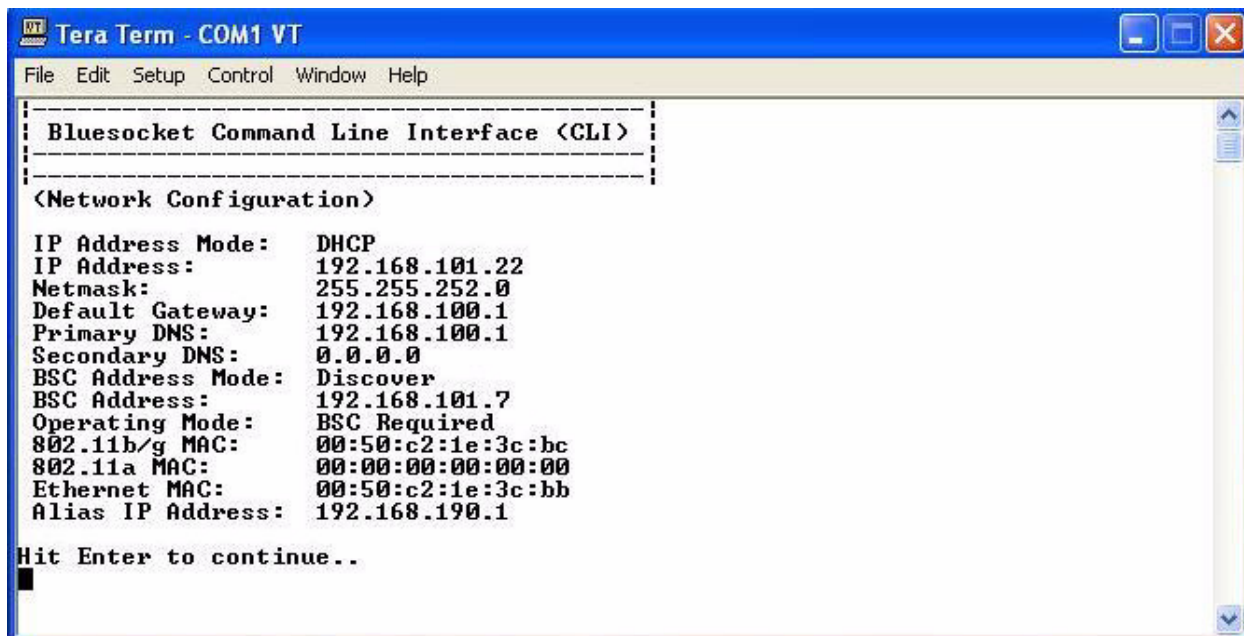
Tera Term - COM1 VT

File Edit Setup Control Window Help

Bluesocket Command Line Interface (CLI)

(Network Configuration)

| | |
|---|---|
| IP Address Mode: | DHCP |
| IP Address: | 192.168.101.22 |
| Netmask: | 255.255.252.0 |
| Default Gateway: | 192.168.100.1 |
| Primary DNS: | 192.168.100.1 |
| Secondary DNS: | 0.0.0.0 |
| BSC Address Mode: | Discover |
| BSC Address: | 192.168.101.7 |
| Operating Mode: | BSC Required |
| 802.11b/g MAC: | 00:50:c2:1e:3c:bc |
| 802.11a MAC: | 00:00:00:00:00:00 |
| Ethernet MAC: | 00:50:c2:1e:3c:bb |
| Alias IP Address: | 192.168.190.1 |

Hit Enter to continue..